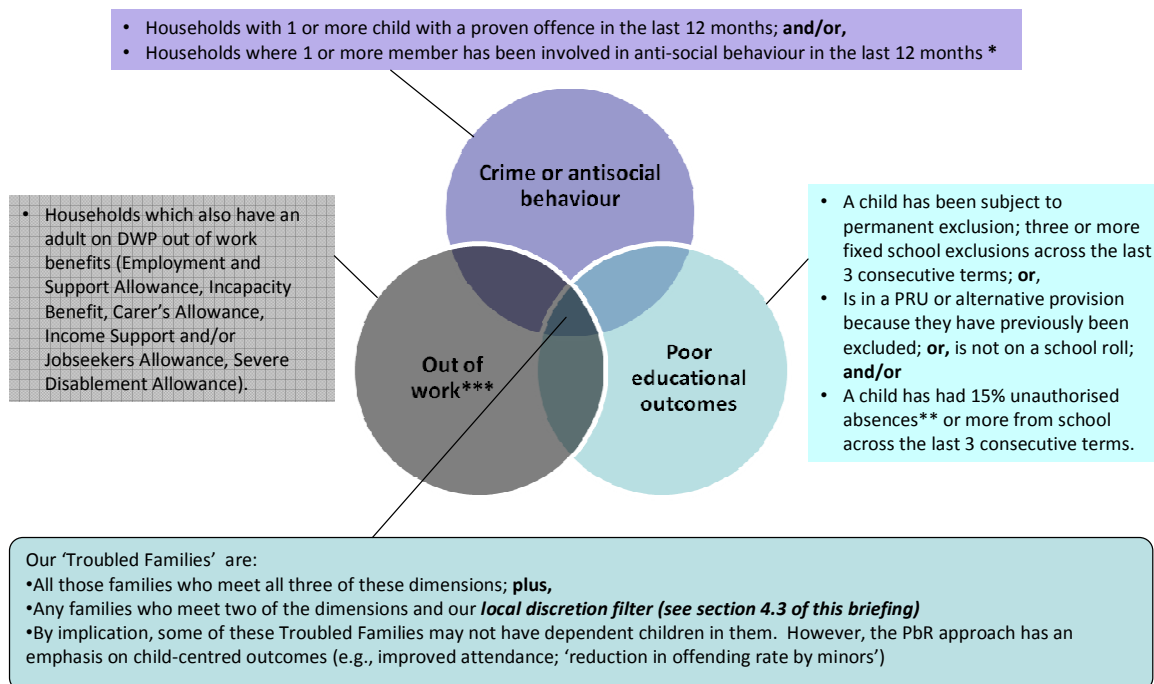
• Households with 1 or more child with a proven offence in the last 12 months; **and/or,**
• Households where 1 or more member has been involved in anti-social behaviour in the last 12 months *

Crime or antisocial behaviour

• Households which also have an adult on DWP out of work benefits (Employment and Support Allowance, Incapacity Benefit, Carer's Allowance, Income Support and/or Jobseekers Allowance, Severe Disablement Allowance).

Out of work***

Poor educational outcomes

• A child has been subject to permanent exclusion; three or more fixed school exclusions across the last 3 consecutive terms; **or**,
• Is in a PRU or alternative provision because they have previously been excluded; **or,** is not on a school roll; **and/or**
• A child has had 15% unauthorised absences** or more from school across the last 3 consecutive terms.

Our 'Troubled Families' are:
•All those families who meet all three of these dimensions; **plus,**
•Any families who meet two of the dimensions and our ***local discretion filter (see section 4.3 of this briefing)***
•By implication, some of these Troubled Families may not have dependent children in them. However, the PbR approach has an emphasis on child-centred outcomes (e.g., improved attendance; 'reduction in offending rate by minors')